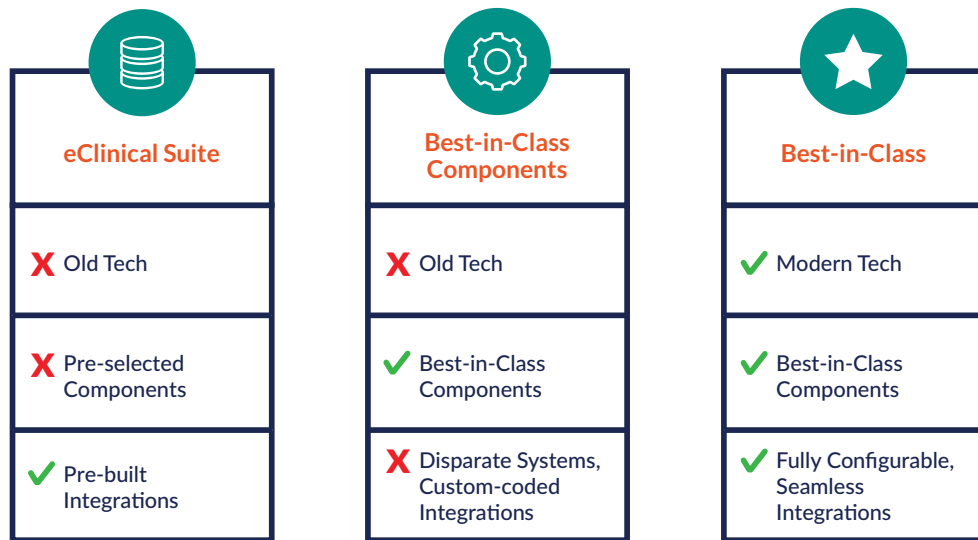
eClinical Suite

Old Tech

Pre-selected Components

Pre-built Integrations

Best-in-Class Components

Old Tech

Best-in-Class Components

Disparate Systems, Custom-coded Integrations

Best-in-Class

Modern Tech

Best-in-Class Components

Fully Configurable, Seamless Integrations